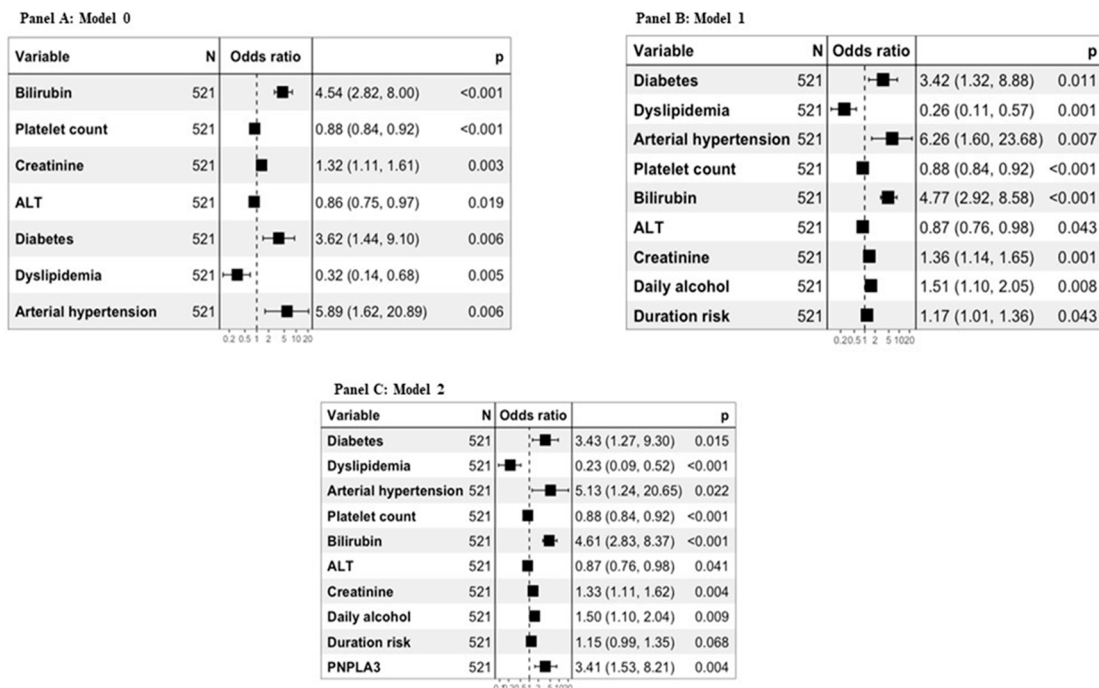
Panel A: Model 0

| Variable | N | Odds ratio | | p |
|---|---|---|---|---|
| Bilirubin | 521 | | 4.54 (2.82, 8.00) | <0.001 |
| Platelet count | 521 | | 0.88 (0.84, 0.92) | <0.001 |
| Creatinine | 521 | | 1.32 (1.11, 1.61) | 0.003 |
| ALT | 521 | | 0.86 (0.75, 0.97) | 0.019 |
| Diabetes | 521 | | 3.62 (1.44, 9.10) | 0.006 |
| Dyslipidemia | 521 | | 0.32 (0.14, 0.68) | 0.005 |
| Arterial hypertension | 521 | | 5.89 (1.62, 20.89) | 0.006 |

0.2 0.5 1 2 5 10 20

Panel B: Model 1

| Variable | N | Odds ratio | | p |
|---|---|---|---|---|
| Diabetes | 521 | | 3.42 (1.32, 8.88) | 0.011 |
| Dyslipidemia | 521 | | 0.26 (0.11, 0.57) | 0.001 |
| Arterial hypertension | 521 | | 6.26 (1.60, 23.68) | 0.007 |
| Platelet count | 521 | | 0.88 (0.84, 0.92) | <0.001 |
| Bilirubin | 521 | | 4.77 (2.92, 8.58) | <0.001 |
| ALT | 521 | | 0.87 (0.76, 0.98) | 0.043 |
| Creatinine | 521 | | 1.36 (1.14, 1.65) | 0.001 |
| Daily alcohol | 521 | | 1.51 (1.10, 2.05) | 0.008 |
| Duration risk | 521 | | 1.17 (1.01, 1.36) | 0.043 |

0.20.51 2 5 1020

Panel C: Model 2

| Variable | N | Odds ratio | | p |
|---|---|---|---|---|
| Diabetes | 521 | | 3.43 (1.27, 9.30) | 0.015 |
| Dyslipidemia | 521 | | 0.23 (0.09, 0.52) | <0.001 |
| Arterial hypertension | 521 | | 5.13 (1.24, 20.65) | 0.022 |
| Platelet count | 521 | | 0.88 (0.84, 0.92) | <0.001 |
| Bilirubin | 521 | | 4.61 (2.83, 8.37) | <0.001 |
| ALT | 521 | | 0.87 (0.76, 0.98) | 0.041 |
| Creatinine | 521 | | 1.33 (1.11, 1.62) | 0.004 |
| Daily alcohol | 521 | | 1.50 (1.10, 2.04) | 0.009 |
| Duration risk | 521 | | 1.15 (0.99, 1.35) | 0.068 |
| PNPLA3 | 521 | | 3.41 (1.53, 8.21) | 0.004 |

0.10.20.51 2 5 1020